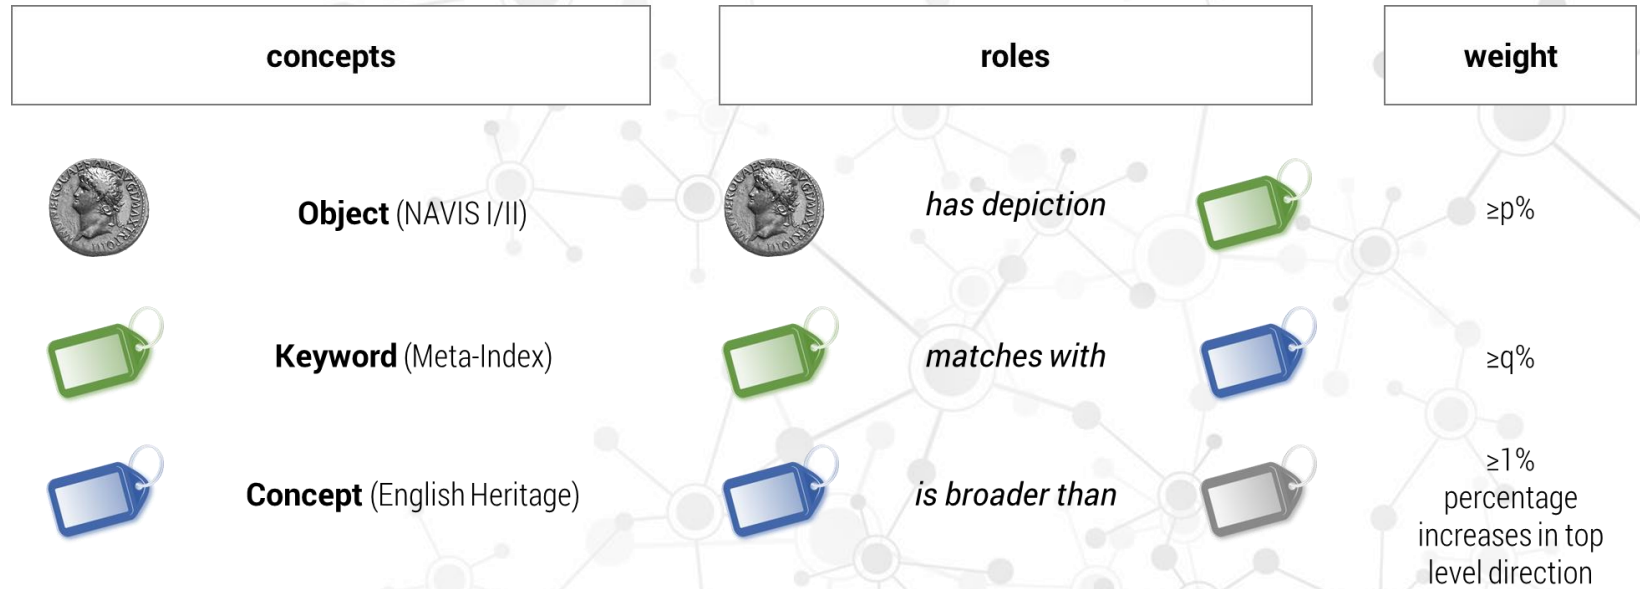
| concepts | roles | weight |
|---|---|---|
| **Object** (NAVIS I/II) | *has depiction* | ≥p% |
| **Keyword** (Meta-Index) | *matches with* | ≥q% |
| **Concept** (English Heritage) | *is broader than* | ≥1% percentage increases in top level direction |